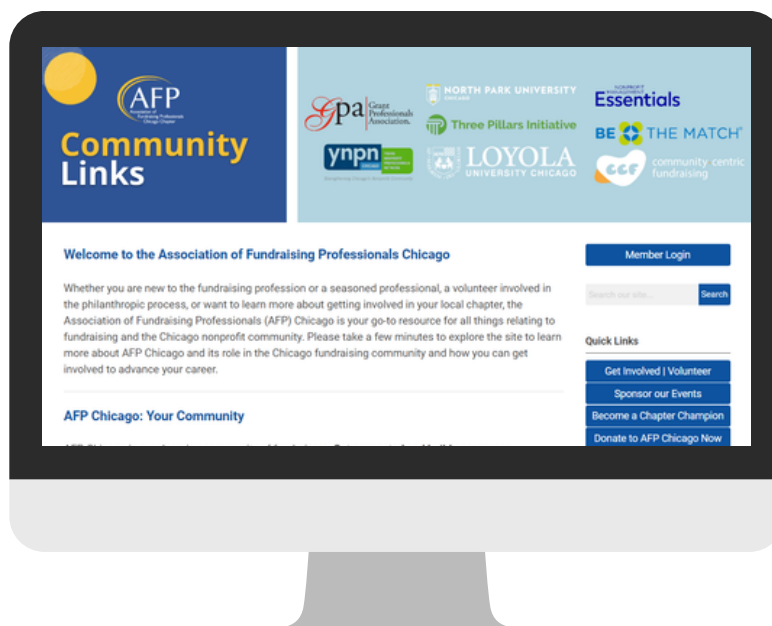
AFP
Association of Fundraising Professionals Chicago Chapter
Community Links

Gpa Grant Professionals Association
NORTH PARK UNIVERSITY CHICAGO
NONPROFIT MANAGEMENT Essentials
Three Pillars Initiative
BE THE MATCH
ynpn CHICAGO
LOYOLA UNIVERSITY CHICAGO
CCF community centric fundraising

Welcome to the Association of Fundraising Professionals Chicago

Whether you are new to the fundraising profession or a seasoned professional, a volunteer involved in the philanthropic process, or want to learn more about getting involved in your local chapter, the Association of Fundraising Professionals (AFP) Chicago is your go-to resource for all things relating to fundraising and the Chicago nonprofit community. Please take a few minutes to explore the site to learn more about AFP Chicago and its role in the Chicago fundraising community and how you can get involved to advance your career.

AFP Chicago: Your Community

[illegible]

Member Login
Search our site...
Search
Quick Links
Get Involved | Volunteer
Sponsor our Events
Become a Chapter Champion
Donate to AFP Chicago Now